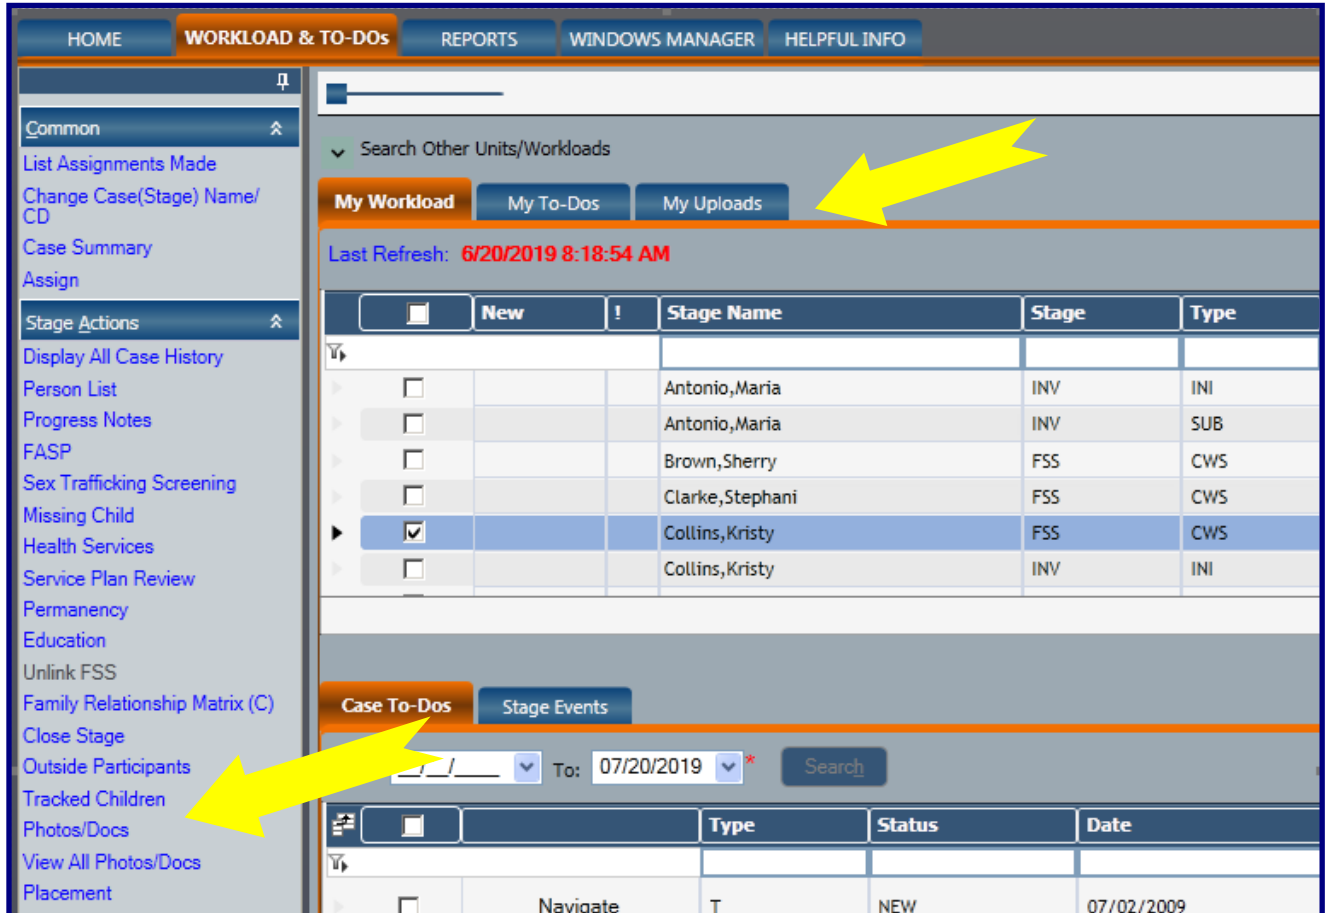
HOME
WORKLOAD & TO-DOs
REPORTS
WINDOWS MANAGER
HELPFUL INFO

Common
List Assignments Made
Change Case(Stage) Name/CD
Case Summary
Assign

Stage Actions
Display All Case History
Person List
Progress Notes
FASP
Sex Trafficking Screening
Missing Child
Health Services
Service Plan Review
Permanency
Education
Unlink FSS
Family Relationship Matrix (C)
Close Stage
Outside Participants
Tracked Children
Photos/Docs
View All Photos/Docs
Placement

Search Other Units/Workloads

My Workload
My To-Dos
My Uploads

Last Refresh: 6/20/2019 8:18:54 AM

| | New | ! | Stage Name | Stage | Type |
|---|---|---|---|---|---|
| | | | Antonio,Maria | INV | INI |
| | | | Antonio,Maria | INV | SUB |
| | | | Brown,Sherry | FSS | CWS |
| | | | Clarke,Stephani | FSS | CWS |
| | | | Collins,Kristy | FSS | CWS |
| | | | Collins,Kristy | INV | INI |

Case To-Dos
Stage Events

__/__/____ To: 07/20/2019 * Search

| | | Type | Status | Date |
|---|---|---|---|---|
| | Navigate | T | NEW | 07/02/2009 |